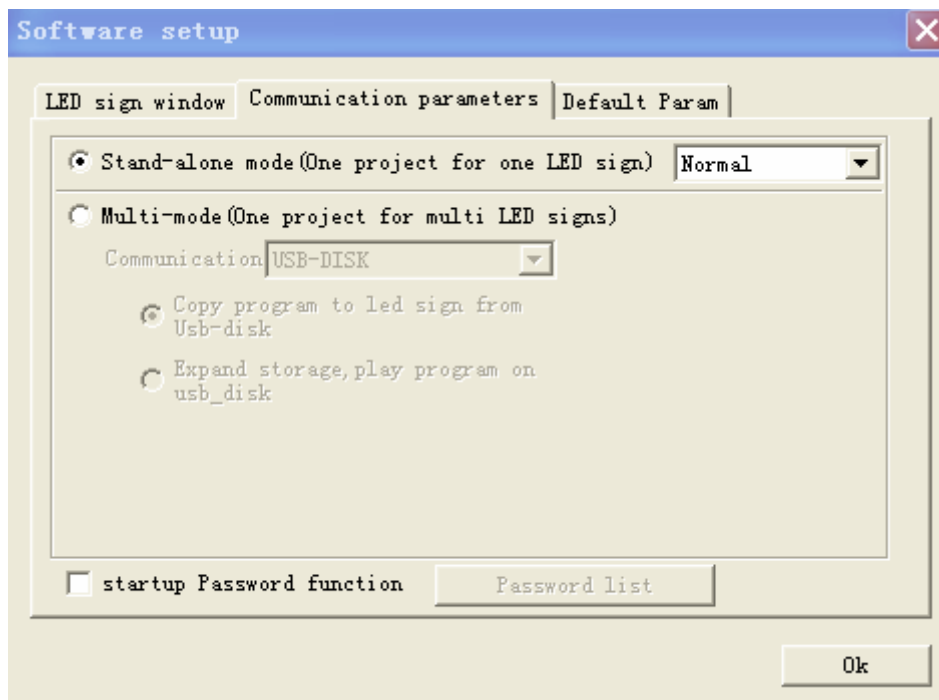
Software setup

LED sign window | Communication parameters | Default Param

Stand-alone mode(One project for one LED sign) Normal

Multi-mode(One project for multi LED signs)

Communication USB-DISK

Copy program to led sign from Usb-disk

Expand storage,play program on usb_disk

startup Password function

Password list

Ok